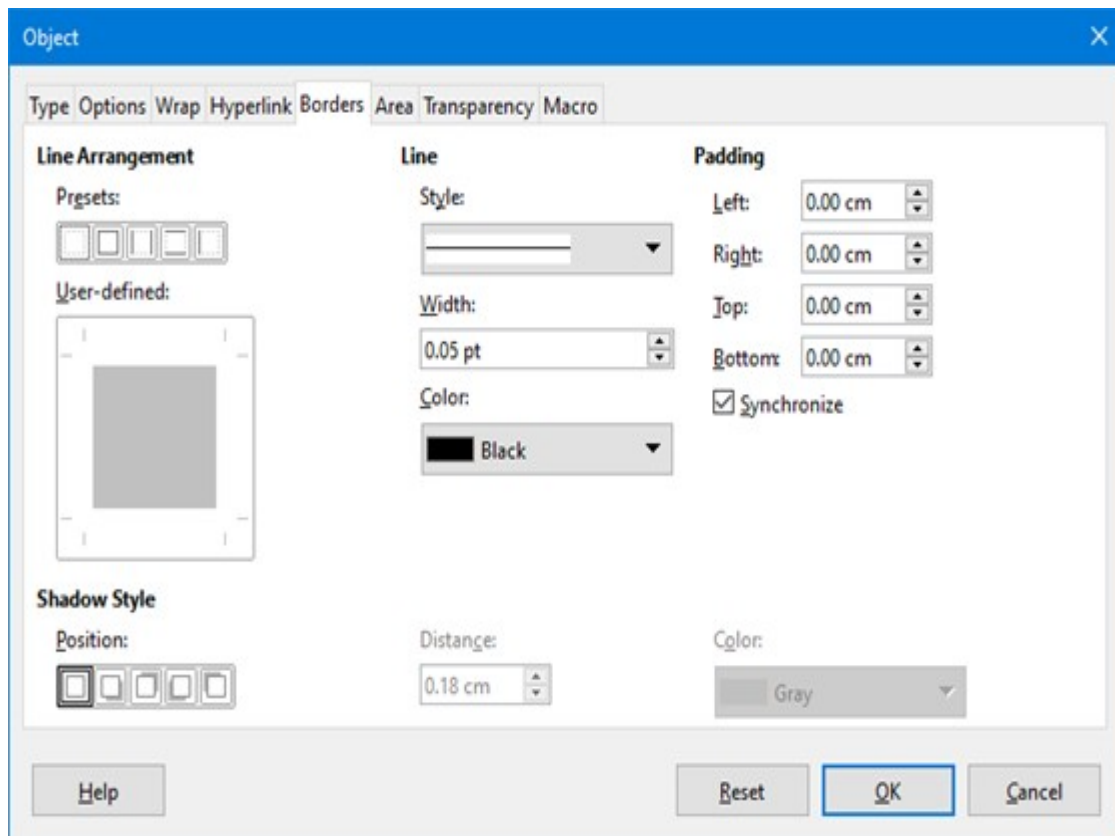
Object

Type Options Wrap Hyperlink Borders Area Transparency Macro

Line Arrangement

Presets:

User-defined:

Line

Style:

Width:

0.05 pt

Color:

Black

Padding

Left: 0.00 cm

Right: 0.00 cm

Top: 0.00 cm

Bottom: 0.00 cm

Synchronize

Shadow Style

Position:

Distance:

0.18 cm

Color:

Gray

Help

Reset

OK

Cancel